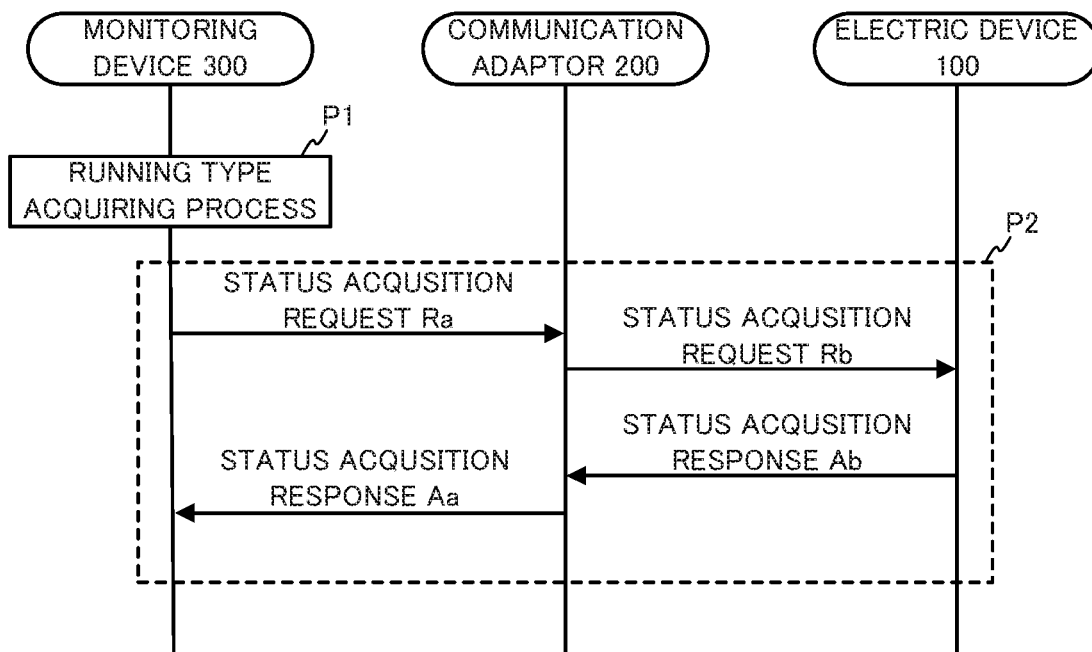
MONITORING DEVICE 300

COMMUNICATION ADAPTOR 200

ELECTRIC DEVICE 100

P1

RUNNING TYPE ACQUIRING PROCESS

P2

STATUS ACQUSITION REQUEST Ra

STATUS ACQUSITION REQUEST Rb

STATUS ACQUSITION RESPONSE Ab

STATUS ACQUSITION RESPONSE Aa